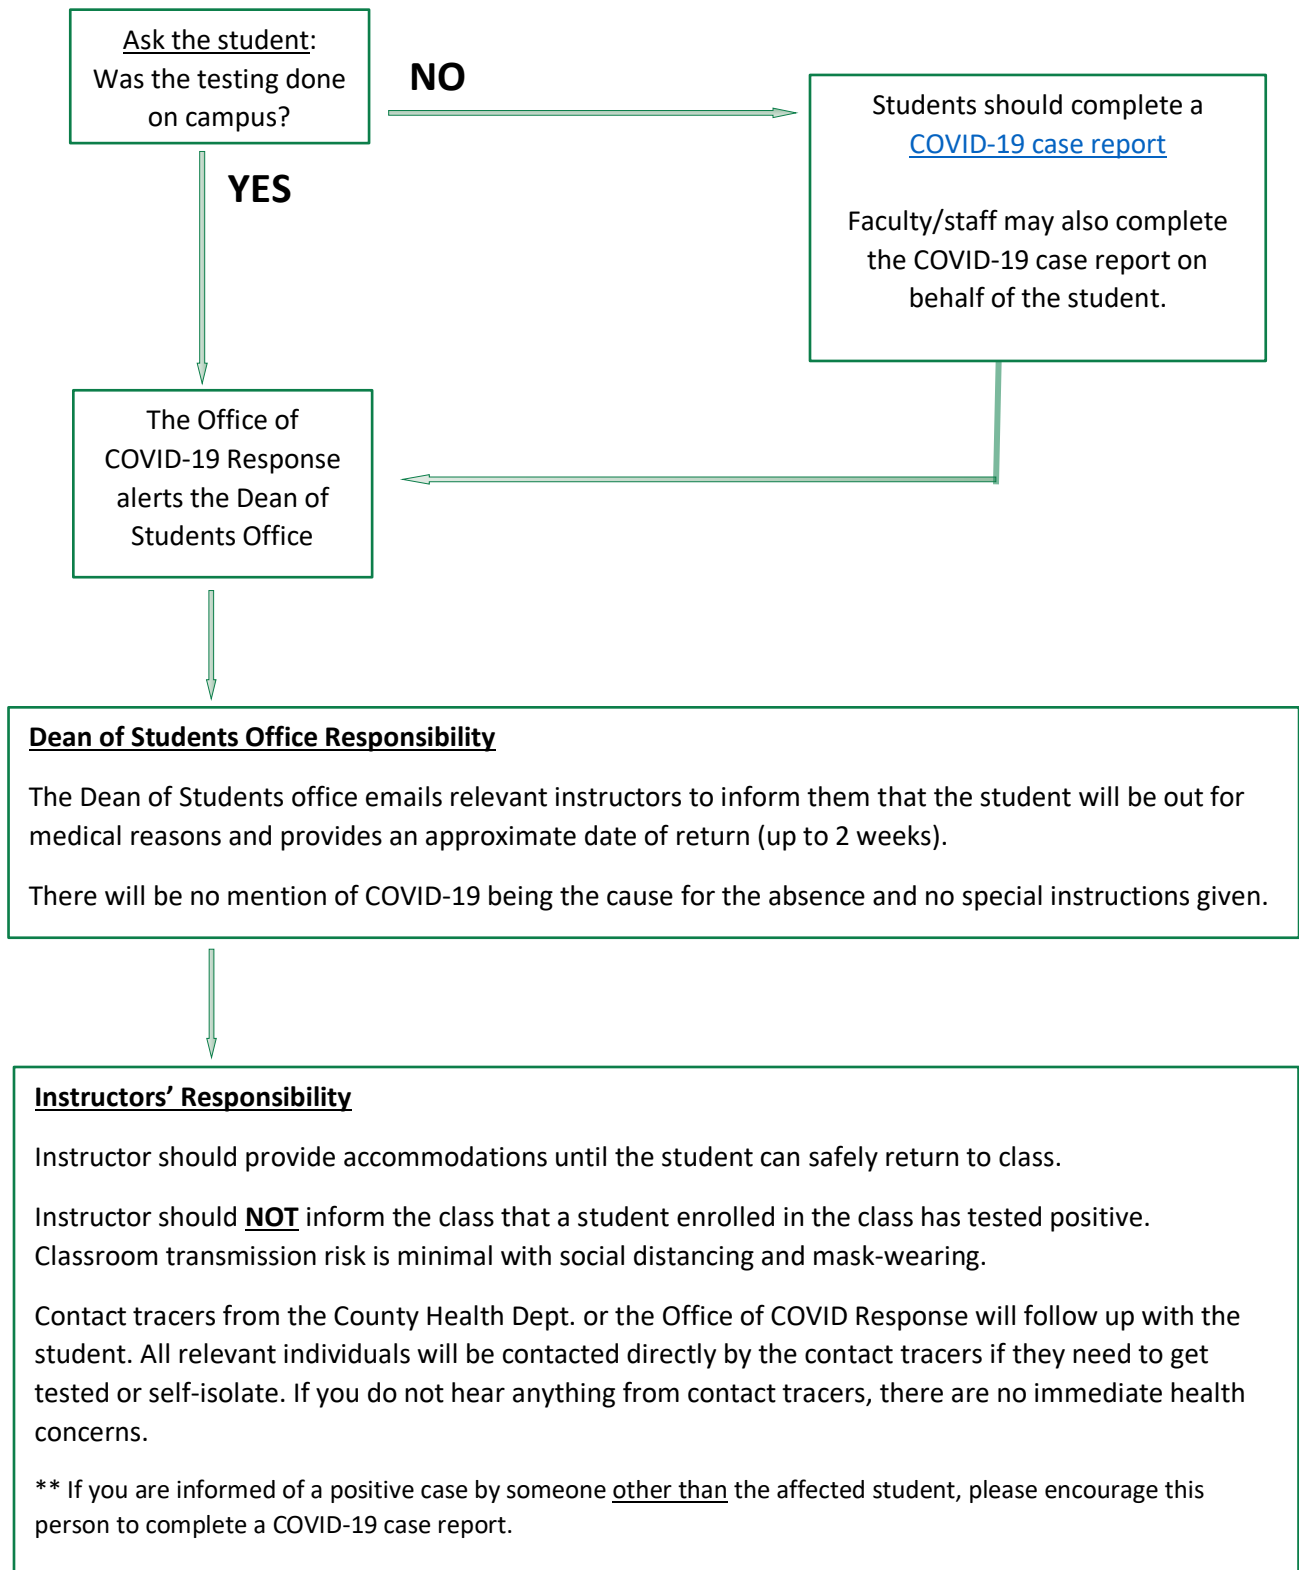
Ask the student: Was the testing done on campus?

NO

Students should complete a COVID-19 case report

Faculty/staff may also complete the COVID-19 case report on behalf of the student.

YES

The Office of COVID-19 Response alerts the Dean of Students Office

Dean of Students Office Responsibility

The Dean of Students office emails relevant instructors to inform them that the student will be out for medical reasons and provides an approximate date of return (up to 2 weeks).

There will be no mention of COVID-19 being the cause for the absence and no special instructions given.

Instructors' Responsibility

Instructor should provide accommodations until the student can safely return to class.

Instructor should NOT inform the class that a student enrolled in the class has tested positive. Classroom transmission risk is minimal with social distancing and mask-wearing.

Contact tracers from the County Health Dept. or the Office of COVID Response will follow up with the student. All relevant individuals will be contacted directly by the contact tracers if they need to get tested or self-isolate. If you do not hear anything from contact tracers, there are no immediate health concerns.

** If you are informed of a positive case by someone other than the affected student, please encourage this person to complete a COVID-19 case report.